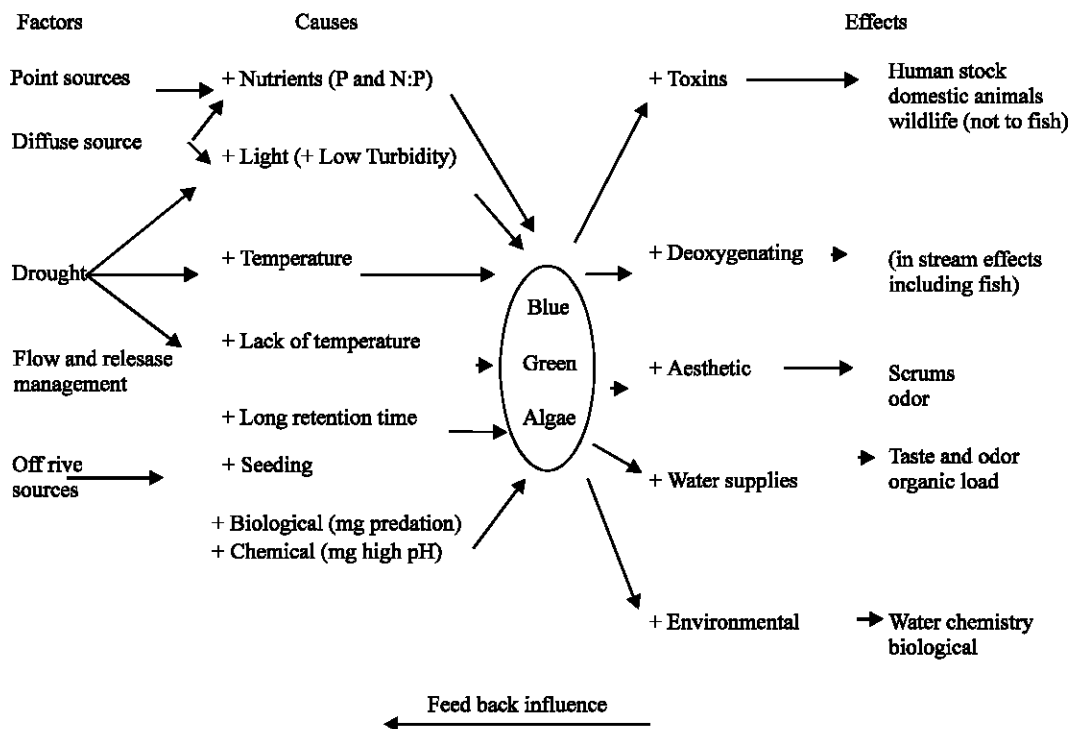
Factors

Point sources

Diffuse source

Drought

Flow and relesase management

Off rive sources

Causes

+ Nutrients (P and N:P)

+ Light (+ Low Turbidity)

+ Temperature

+ Lack of temperature

+ Long retention time

+ Seeding

+ Biological (mg predation)
+ Chemical (mg high pH)

Blue

Green

Algae

Effects

+ Toxins

Human stock domestic animals wildlife (not to fish)

+ Deoxygenating

(in stream effects including fish)

+ Aesthetic

Scrums odor

+ Water supplies

Taste and odor organic load

+ Environmental

Water chemistry biological

Feed back influence